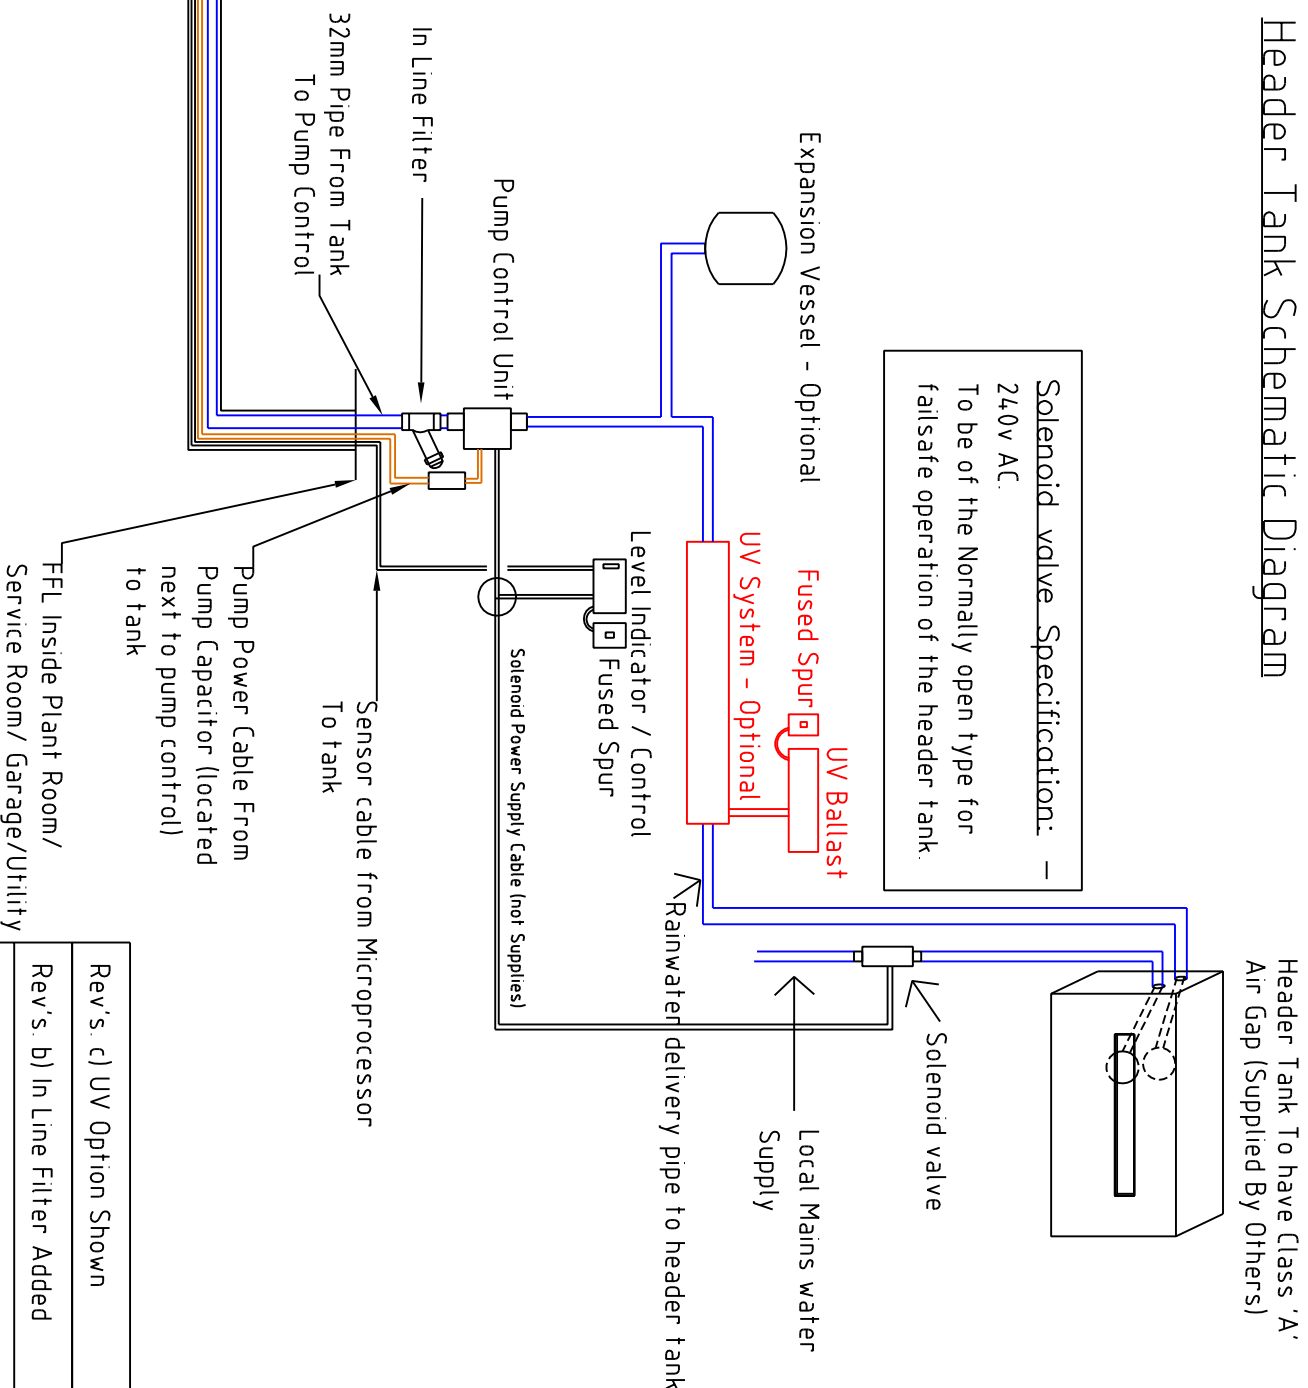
Header Tank Schematic Diagram

Solenoid valve Specification: –
240v AC.
To be of the Normally open type for failsafe operation of the header tank.

Expansion Vessel - Optional

Pump Control Unit

In Line Filter

32mm Pipe From Tank To Pump Control

Header Tank To have Class 'A' Air Gap (Supplied By Others)

Solenoid valve

Local Mains water Supply

Rainwater delivery pipe to header tank

Fused Spur

UV Ballast

UV System - Optional

Level Indicator / Control

Fused Spur

Solenoid Power Supply Cable (not Supplies)

Sensor cable from Microprocessor To tank

Pump Power Cable From Pump Capacitor (located next to pump control) to tank

FFL Inside Plant Room/ Service Room/ Garage/Utility

| Rev's. c) UV Option Shown |
| Rev's. b) In Line Filter Added |